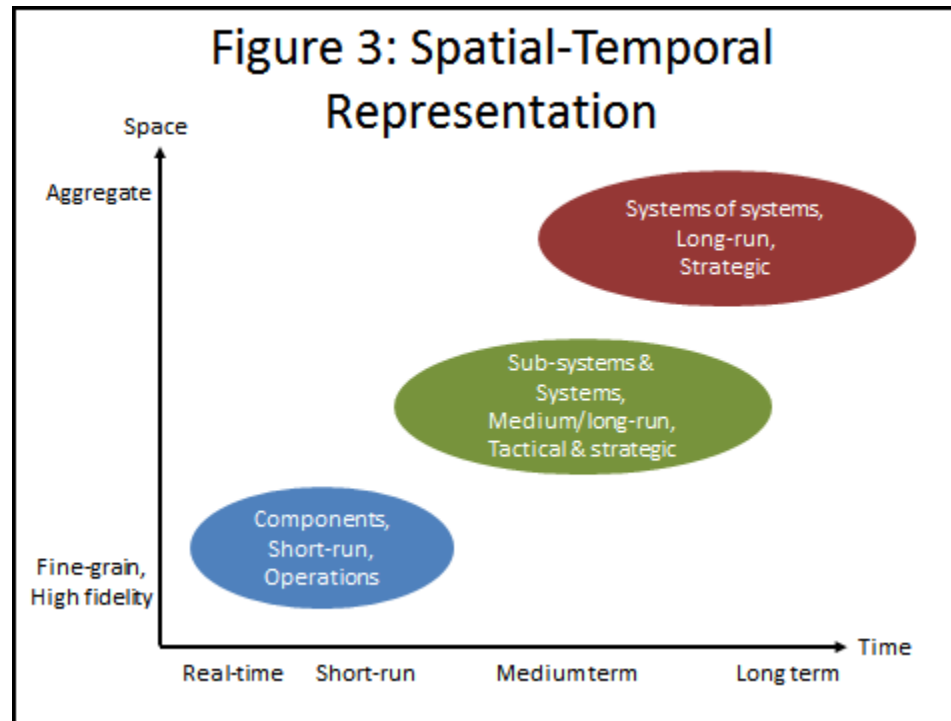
Figure 3: Spatial-Temporal Representation

Space

Aggregate

Fine-grain, High fidelity

Systems of systems, Long-run, Strategic

Sub-systems & Systems, Medium/long-run, Tactical & strategic

Components, Short-run, Operations

Time

Real-time

Short-run

Medium term

Long term